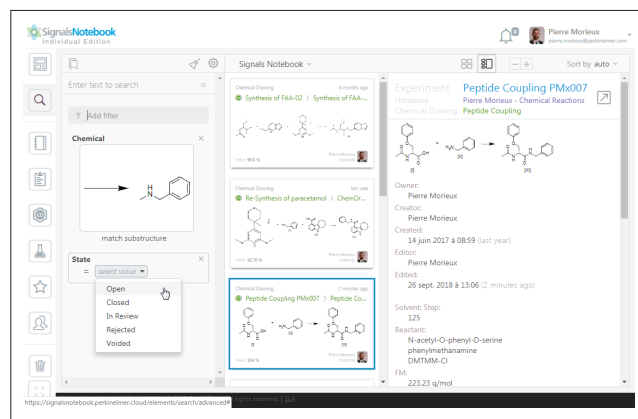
SignalsNotebook
Individual Edition

Pierre Morieux
pierre.morieux@perkinelmer.com

Enter text to search
Add filter

Chemical
match substructure

State
= select value
Open
Closed
In Review
Rejected
Voided

Signals Notebook
Sort by auto

Chemical Drawing 4 months ago
Synthesis of FAA-02 > Synthesis of FAA-...
Yield: 90.6 %
Pierre Morieux

Chemical Drawing last year
Re-Synthesis of paracetamol > ChemDr...
Yield: 92.78 %
Pierre Morieux

Chemical Drawing 2 minutes ago
Peptide Coupling PMx007 > Peptide Co...
Yield: 104 %
Pierre Morieux

Experiment Peptide Coupling PMx007
Notebook Pierre Morieux - Chemical Reactions
Chemical Drawing Peptide Coupling

[I] [II] [III]

Owner:
Pierre Morieux
Creator:
Pierre Morieux
Created:
14 juin 2017 à 08:59 (last year)
Editor:
Pierre Morieux
Edited:
26 sept. 2018 à 13:06 (2 minutes ago)

Solvent: Step:
125
Reactant:
N-acetyl-O-phenyl-D-serine
phenylmethanamine
DMTMM-Cl
FM:
223.23 g/mol

https://signalsnotebook.perkinelmer.cloud/elements/search/advanced# rights reserved. | S...